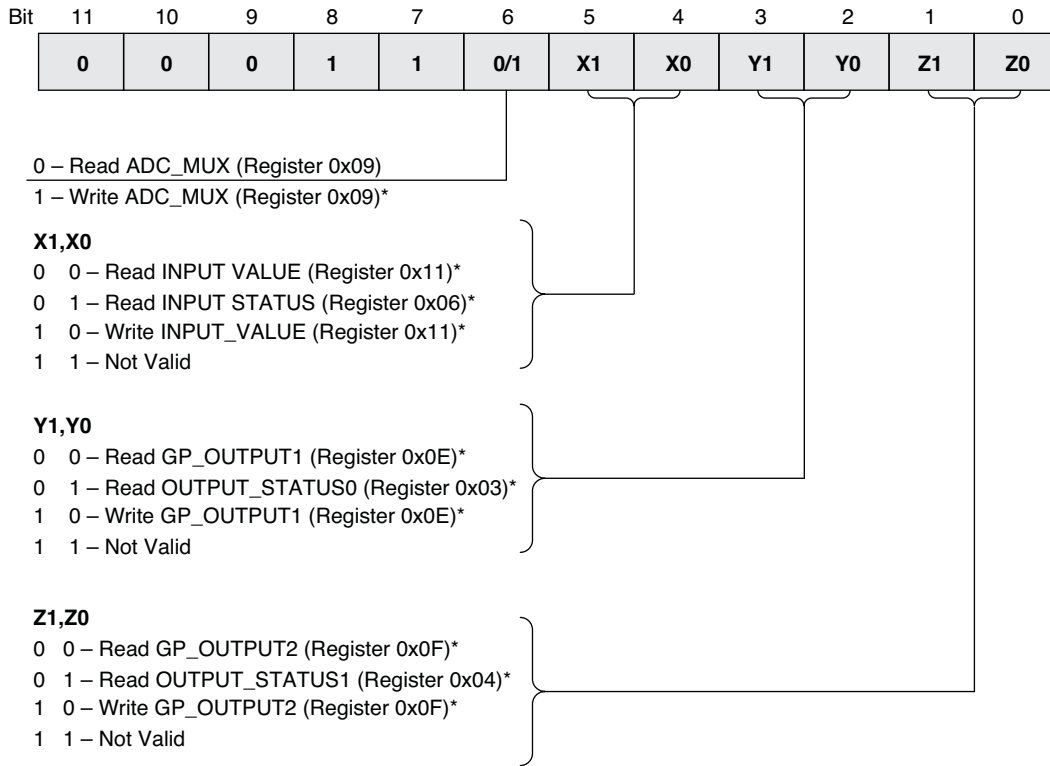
| Bit | 11 | 10 | 9 | 8 | 7 | 6 | 5 | 4 | 3 | 2 | 1 | 0 |
|---|---|---|---|---|---|---|---|---|---|---|---|---|
| | **0** | **0** | **0** | **1** | **1** | **0/1** | **X1** | **X0** | **Y1** | **Y0** | **Z1** | **Z0** |

0 – Read ADC_MUX (Register 0x09)
1 – Write ADC_MUX (Register 0x09)*

**X1,X0**
0 0 – Read INPUT VALUE (Register 0x11)*
0 1 – Read INPUT STATUS (Register 0x06)*
1 0 – Write INPUT_VALUE (Register 0x11)*
1 1 – Not Valid

**Y1,Y0**
0 0 – Read GP_OUTPUT1 (Register 0x0E)*
0 1 – Read OUTPUT_STATUS0 (Register 0x03)*
1 0 – Write GP_OUTPUT1 (Register 0x0E)*
1 1 – Not Valid

**Z1,Z0**
0 0 – Read GP_OUTPUT2 (Register 0x0F)*
0 1 – Read OUTPUT_STATUS1 (Register 0x04)*
1 0 – Write GP_OUTPUT2 (Register 0x0F)*
1 1 – Not Valid